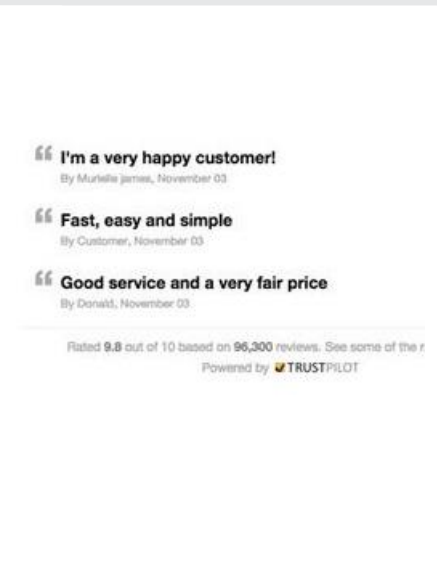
“ I'm a very happy customer!
By Murielle james, November 03

“ Fast, easy and simple
By Customer, November 03

“ Good service and a very fair price
By Donald, November 03

Rated 9.8 out of 10 based on 96,300 reviews. See some of the r

Powered by TRUSTPILOT